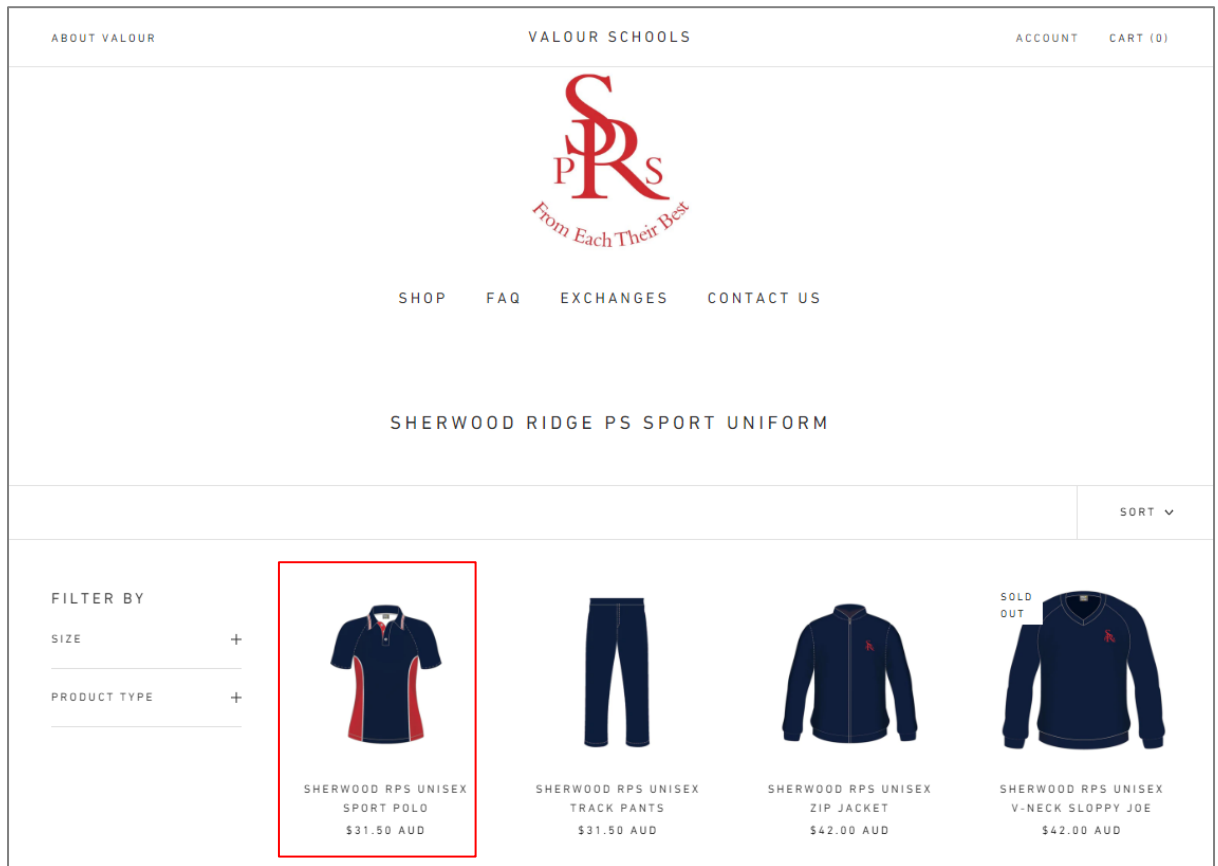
ABOUT VALOUR

VALOUR SCHOOLS

ACCOUNT CART (0)

SPRS

From Each Their Best

SHOP FAQ EXCHANGES CONTACT US

SHERWOOD RIDGE PS SPORT UNIFORM

SORT

FILTER BY

SIZE +

PRODUCT TYPE +

SHERWOOD RPS UNISEX SPORT POLO
$31.50 AUD

SHERWOOD RPS UNISEX TRACK PANTS
$31.50 AUD

SHERWOOD RPS UNISEX ZIP JACKET
$42.00 AUD

SOLD OUT

SHERWOOD RPS UNISEX V-NECK SLOPPY JOE
$42.00 AUD